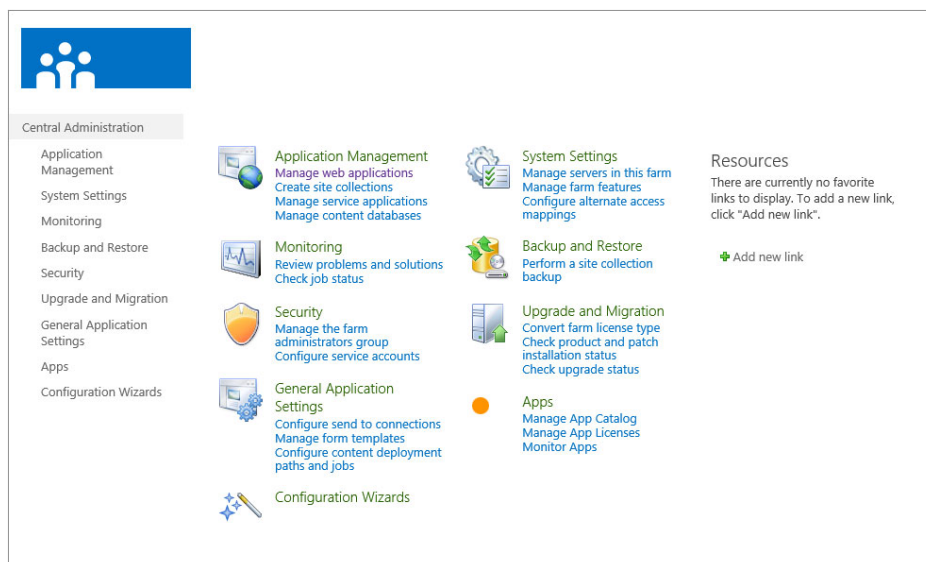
Central Administration

Application Management

System Settings

Monitoring

Backup and Restore

Security

Upgrade and Migration

General Application Settings

Apps

Configuration Wizards

Application Management
Manage web applications
Create site collections
Manage service applications
Manage content databases

Monitoring
Review problems and solutions
Check job status

Security
Manage the farm administrators group
Configure service accounts

General Application Settings
Configure send to connections
Manage form templates
Configure content deployment paths and jobs

Configuration Wizards

System Settings
Manage servers in this farm
Manage farm features
Configure alternate access mappings

Backup and Restore
Perform a site collection backup

Upgrade and Migration
Convert farm license type
Check product and patch installation status
Check upgrade status

Apps
Manage App Catalog
Manage App Licenses
Monitor Apps

Resources
There are currently no favorite links to display. To add a new link, click "Add new link".

Add new link